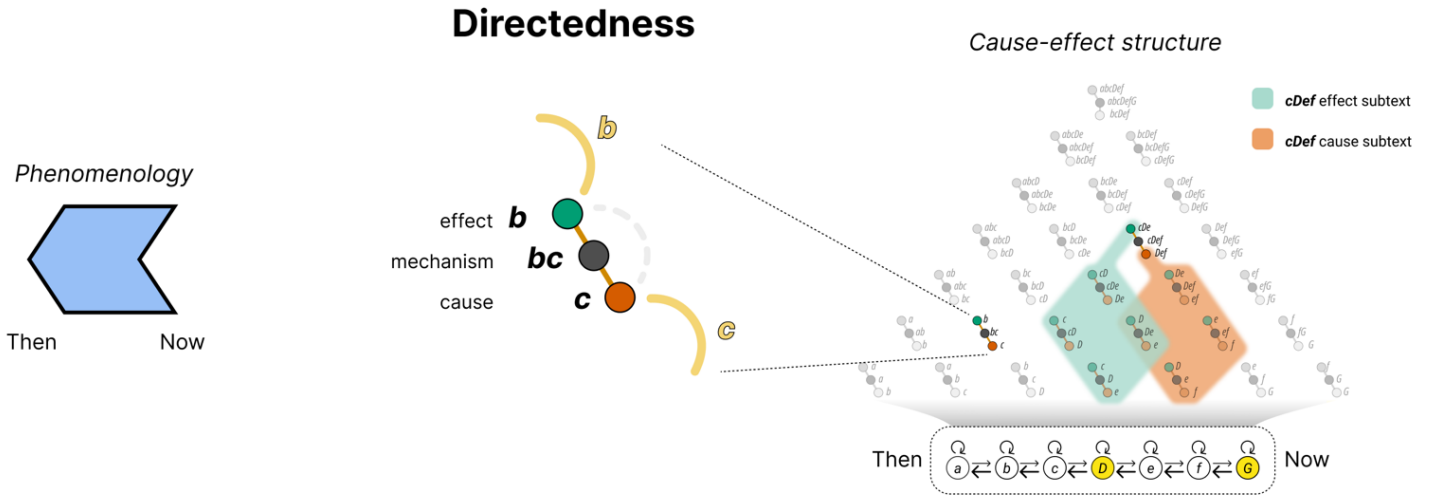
Directedness

Phenomenology

Then

Now

b

effect b

mechanism bc

cause c

c

Cause-effect structure

cDef effect subtext

cDef cause subtext

abcDef
abcDefG
bcDef

abcDe
abcDef
bcDef

bcDef
bcDefG
cDefG

abcD
abcDe
bcDe

bcDe
bcDef
cDef

cDef
cDefG
DefG

abc
abcD
bcD

bcD
bcDe
cDe

cDe
cDef
Def

Def
DefG
efG

ab
abc
bc

bc
bcD
cD

cD
cDe
De

De
Def
ef

ef
efG
fG

a
ab
b

b
bc
c

c
cD
D

D
De
e

e
ef
f

f
fG
G

a
a
b

b
b
c

c
c
D

D
D
e

e
e
f

f
f
G

G
G

Then

a b c D e f G

Now